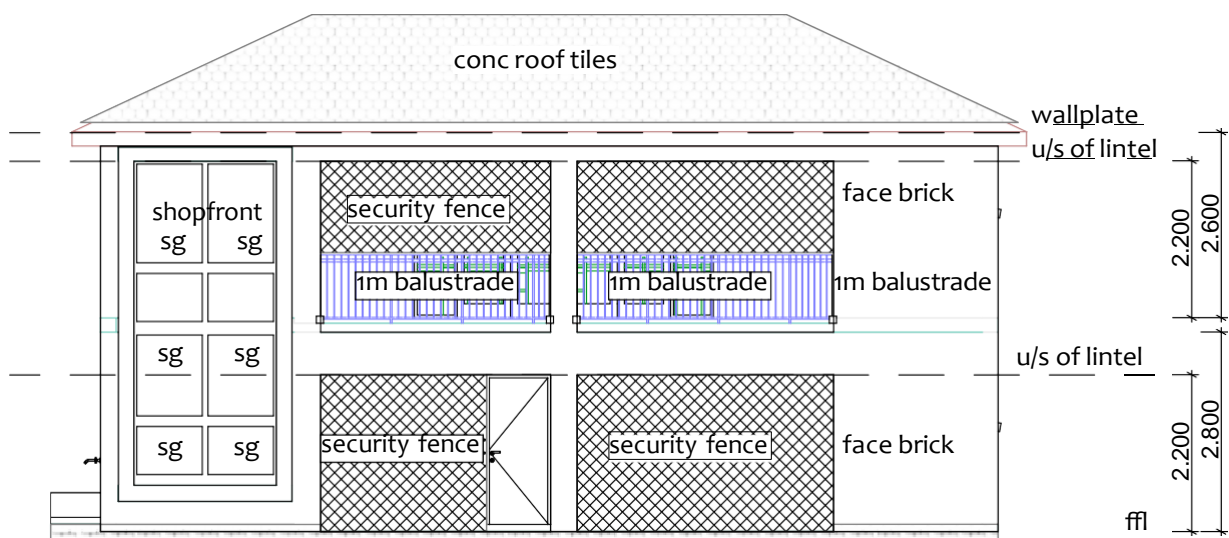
conc roof tiles

wallplate

u/s of lintel

shopfront

sg sg

security fence

face brick

2.200

2.600

1m balustrade

1m balustrade

1m balustrade

sg sg

u/s of lintel

sg sg

security fence

security fence

face brick

2.200

2.800

ffl